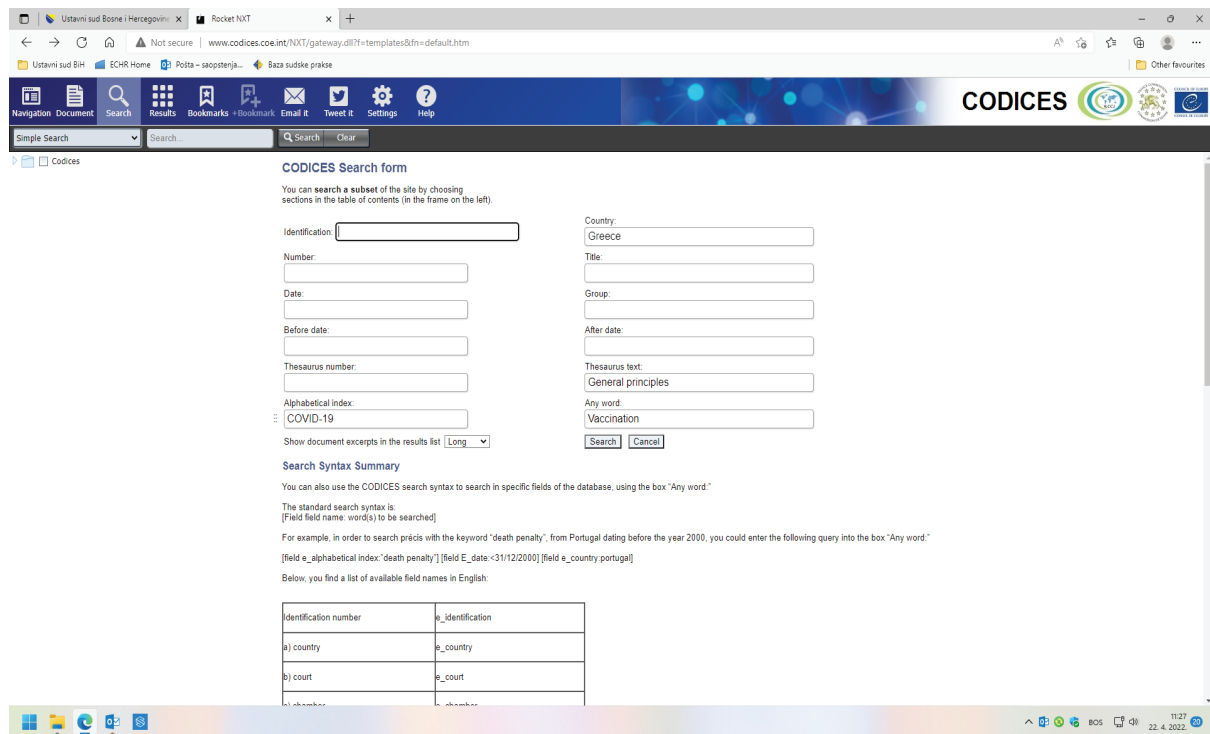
Ustavni sud Bosne i Hercegovine ×
Rocket NXT ×
+

Not secure | www.codices.coe.int/NXT/gateway.dll?f=templates&fn=default.htm

Ustavni sud BiH
ECHR Home
Pošta – saopstenja...
Baza sudske prakse
Other favourites

Navigation Document Search Results Bookmarks +Bookmark Email it Tweet it Settings Help

CODICES

Simple Search
Search...
Search
Clear

Codices

CODICES Search form

You can search a subset of the site by choosing sections in the table of contents (in the frame on the left).

Identification:

Country:
Greece

Number:

Title:

Date:

Group:

Before date:

After date:

Thesaurus number:

Thesaurus text:
General principles

Alphabetical index:
COVID-19

Any word:
Vaccination

Show document excerpts in the results list Long

Search Cancel

Search Syntax Summary

You can also use the CODICES search syntax to search in specific fields of the database, using the box "Any word:"

The standard search syntax is:
[Field field name: word(s) to be searched]

For example, in order to search précis with the keyword "death penalty", from Portugal dating before the year 2000, you could enter the following query into the box "Any word:"

[field e_alphabetical index:"death penalty"] [field E_date:<31/12/2000] [field e_country:portugal]

Below, you find a list of available field names in English:

| Identification number | e_identification |
|---|---|
| a) country | e_country |
| b) court | e_court |
| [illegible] chamber | e_chamber |

BOS 11:27 22. 4. 2022. 20